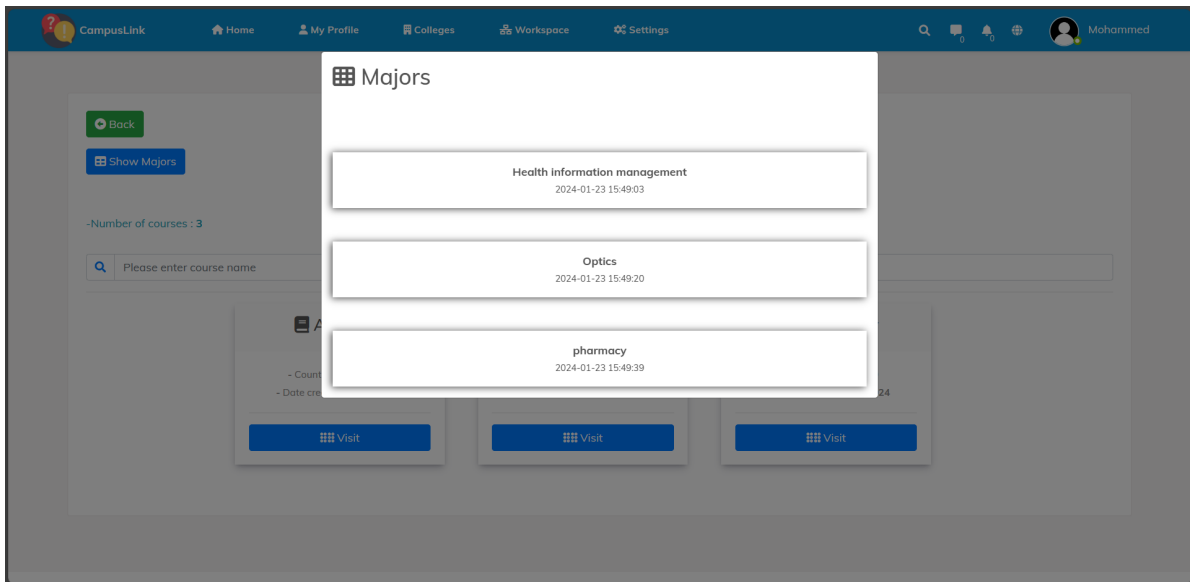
CampusLink Home My Profile Colleges Workspace Settings 0 0 Mohammed

Back

Show Majors

-Number of courses : 3

Please enter course name

A

- Count

- Date cre

24

Visit Visit Visit

Majors

Health information management
2024-01-23 15:49:03

Optics
2024-01-23 15:49:20

pharmacy
2024-01-23 15:49:39